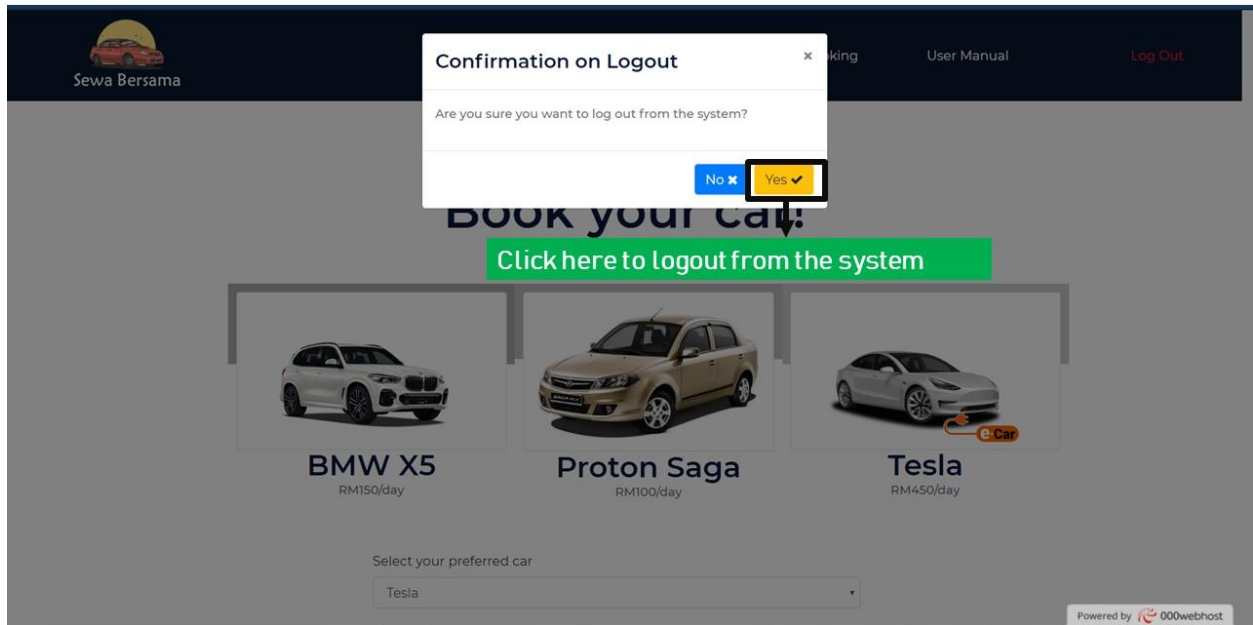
Sewa Bersama

Confirmation on Logout ×

king User Manual Log Out

Are you sure you want to log out from the system?

No ✖ Yes ✔

Book your car!

Click here to logout from the system

BMW X5
RM150/day

Proton Saga
RM100/day

Tesla
RM450/day

e-Car

Select your preferred car

Tesla

Powered by 000webhost